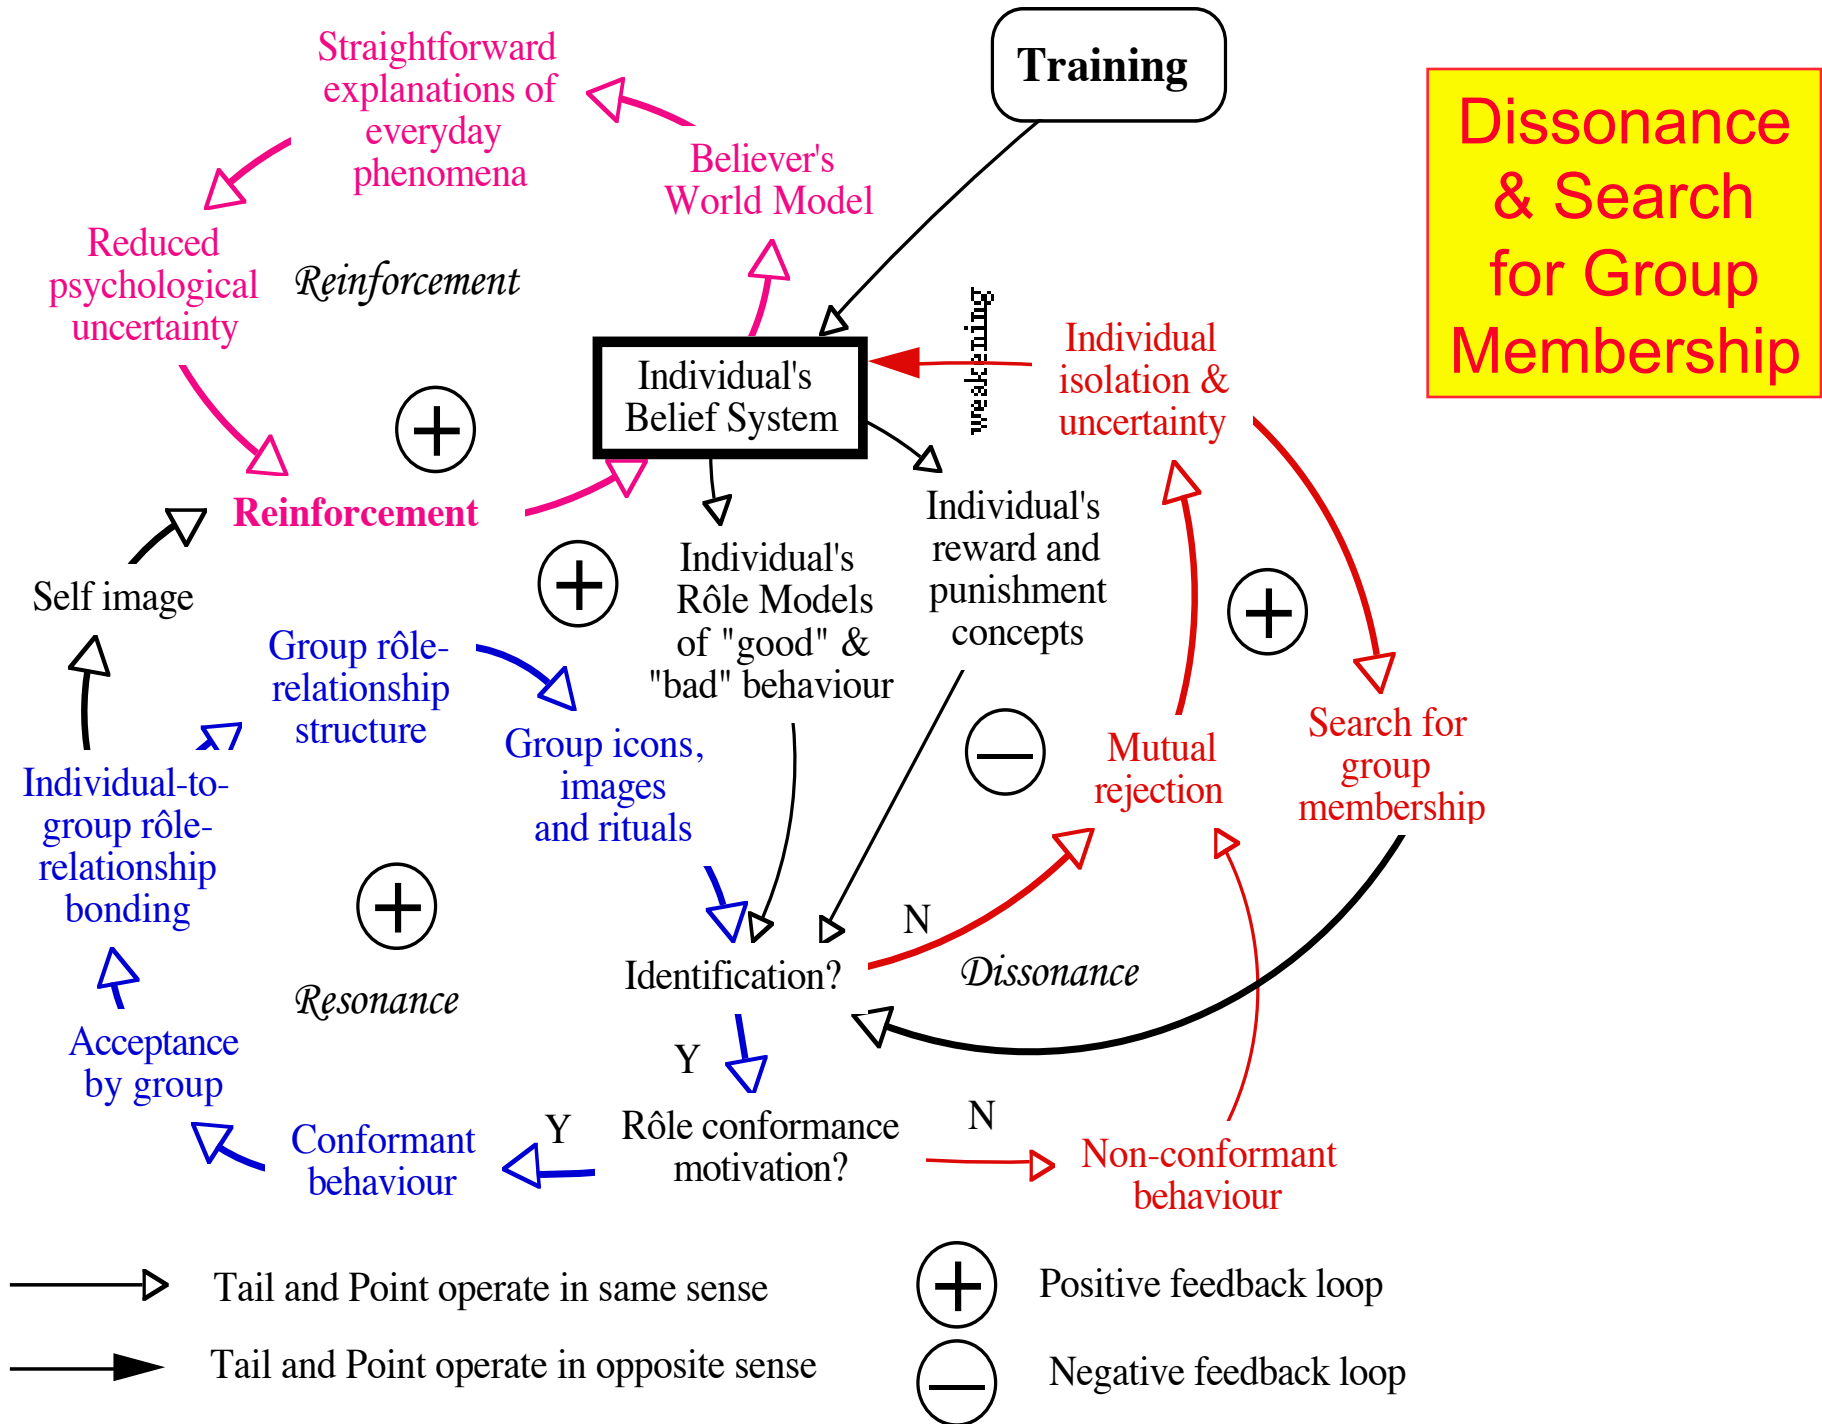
Training

Dissonance & Search for Group Membership

Straightforward explanations of everyday phenomena

Believer's World Model

Reduced psychological uncertainty

Reinforcement

$+$

Individual's Belief System

weakening

Individual isolation & uncertainty

Reinforcement

Self image

$+$

Individual's Rôle Models of "good" & "bad" behaviour

Individual's reward and punishment concepts

$+$

Group rôle-relationship structure

Group icons, images and rituals

$-$

Mutual rejection

Search for group membership

Individual-to-group rôle-relationship bonding

$+$

Identification?

N

Dissonance

Resonance

Acceptance by group

Y

Y

Conformant behaviour

Rôle conformance motivation?

N

Non-conformant behaviour

Tail and Point operate in same sense

Tail and Point operate in opposite sense

$+$ Positive feedback loop

$-$ Negative feedback loop